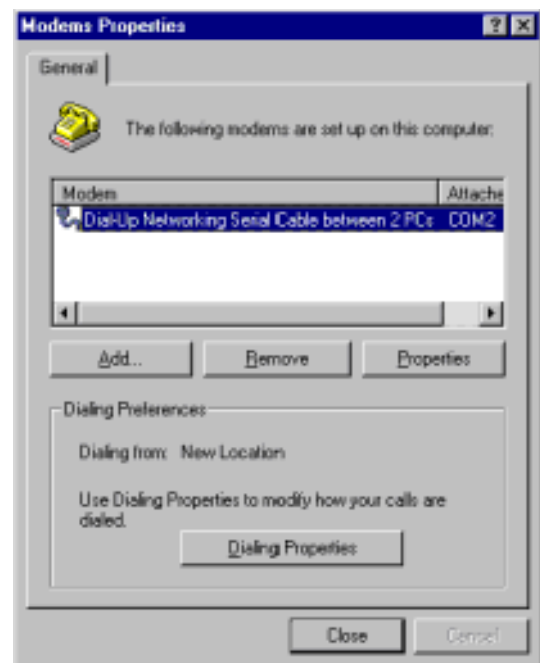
Modems Properties

?

General

The following modems are set up on this computer:

| Modem | Attache |
|---|---|
| Dial-Up Networking Serial Cable between 2 PCs | COM2 |

Add...

Remove

Properties

Dialing Preferences

Dialing from: New Location

Use Dialing Properties to modify how your calls are dialed.

Dialing Properties

Close

Cancel